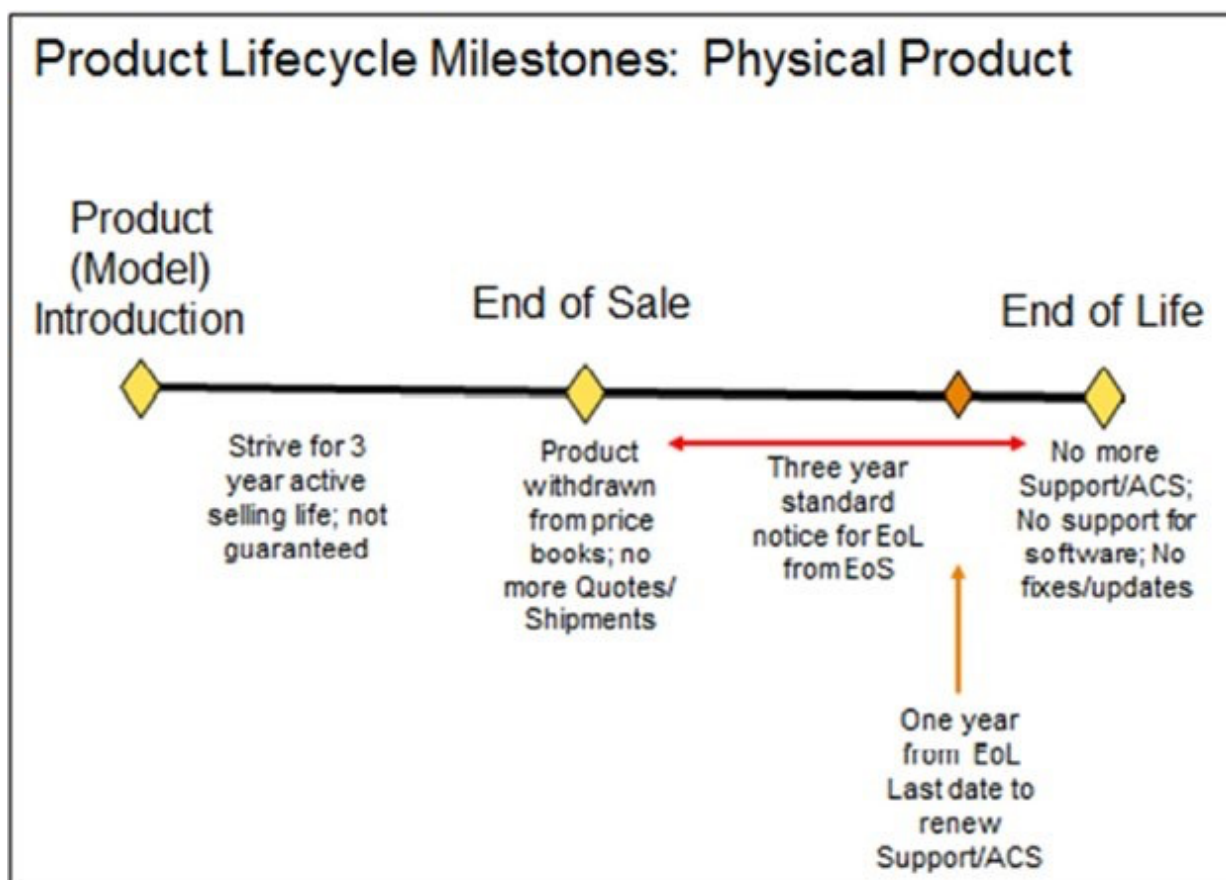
Product Lifecycle Milestones: Physical Product

Product (Model) Introduction

End of Sale

End of Life

Strive for 3 year active selling life; not guaranteed

Product withdrawn from price books; no more Quotes/ Shipments

Three year standard notice for EoL from EoS

No more Support/ACS; No support for software; No fixes/updates

One year from EoL Last date to renew Support/ACS